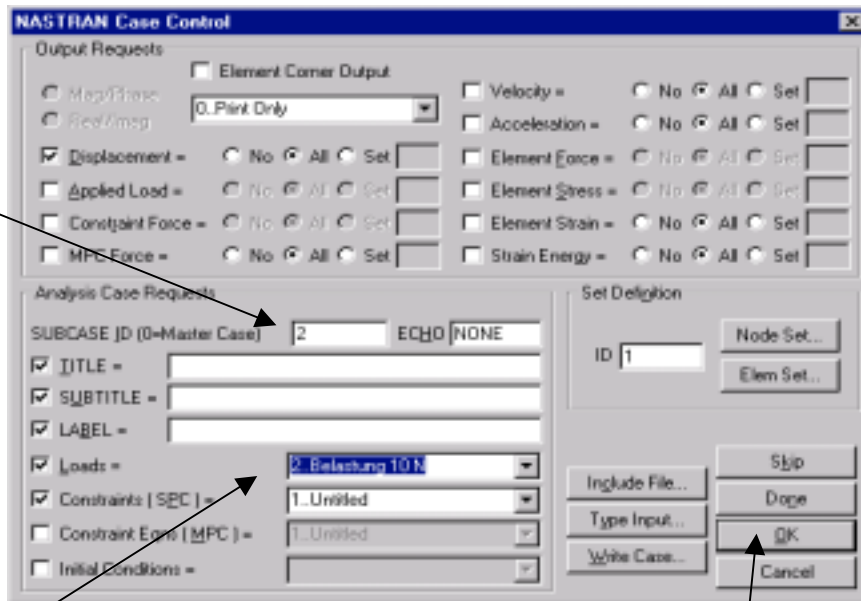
NASTRAN Case Control

Output Requests

Element Corner Output

Mag/Phase

Real/Imag

0..Print Only

Displacement = No All Set

Applied Load = No All Set

Constraint Force = No All Set

MPC Force = No All Set

Velocity = No All Set

Acceleration = No All Set

Element Force = No All Set

Element Stress = No All Set

Element Strain = No All Set

Strain Energy = No All Set

Analysis Case Requests

SUBCASE ID (0=Master Case) 2

ECHO NONE

TITLE =

SUBTITLE =

LABEL =

Loads = 2..Belastung 10 N

Constraints ( SPC ) = 1..Untitled

Constraint Eqns ( MPC ) = 1..Untitled

Initial Conditions =

Set Definition

ID 1

Node Set...

Elem Set...

Include File...

Type Input...

Write Case...

Skip

Done

OK

Cancel